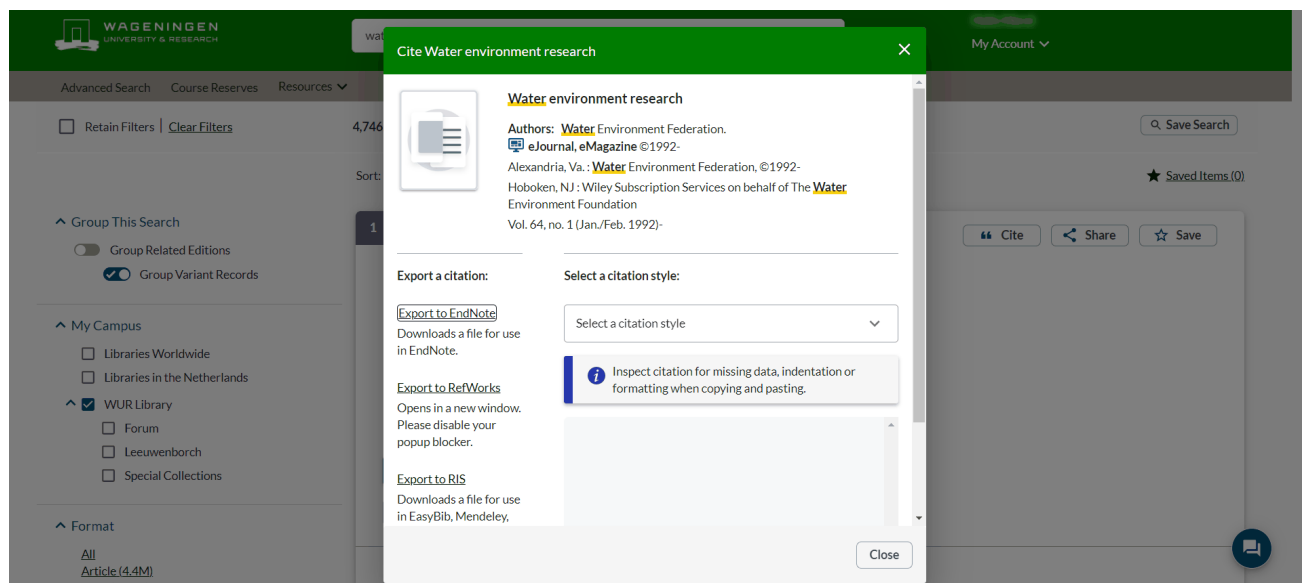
WAGENINGEN
UNIVERSITY & RESEARCH

wat

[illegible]
My Account

Advanced Search Course Reserves Resources

Retain Filters | Clear Filters

4,746

Save Search

Sort:

Saved Items (0)

Group This Search
Group Related Editions
Group Variant Records

My Campus
Libraries Worldwide
Libraries in the Netherlands
WUR Library
Forum
Leeuwenborch
Special Collections

Format
All
Article (4.4M)

1

Cite Share Save

Cite Water environment research

Water environment research

Authors: Water Environment Federation.
eJournal, eMagazine ©1992-
Alexandria, Va. : Water Environment Federation, ©1992-
Hoboken, NJ : Wiley Subscription Services on behalf of The Water Environment Foundation
Vol. 64, no. 1 (Jan./Feb. 1992)-

Export a citation:

Export to EndNote
Downloads a file for use in EndNote.

Export to RefWorks
Opens in a new window. Please disable your popup blocker.

Export to RIS
Downloads a file for use in EasyBib, Mendeley,

Select a citation style:

Select a citation style

Inspect citation for missing data, indentation or formatting when copying and pasting.

Close